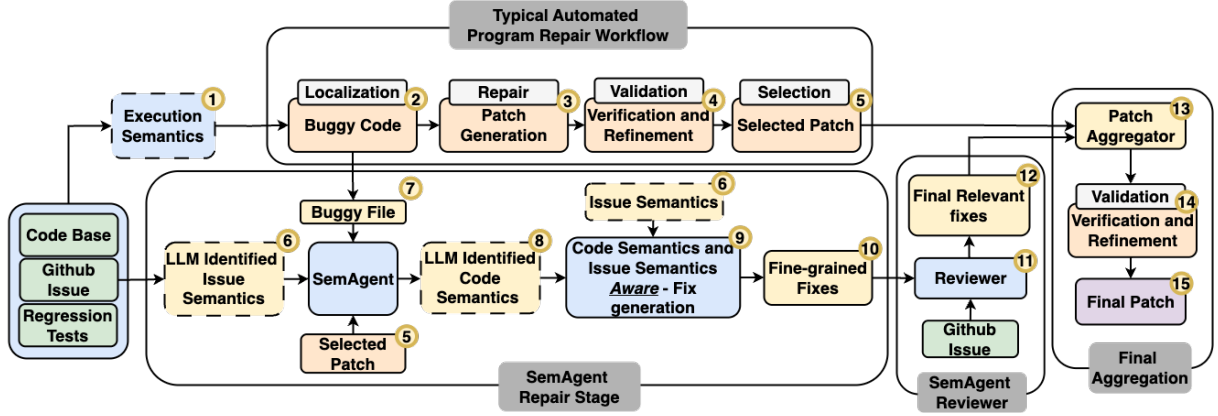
Typical Automated Program Repair Workflow

Localization
Buggy Code 2

Repair
Patch Generation 3

Validation
Verification and Refinement 4

Selection
Selected Patch 5

Execution Semantics 1

Code Base
Github Issue
Regression Tests

Buggy File 7

LLM Identified Issue Semantics 6

SemAgent

Selected Patch 5

LLM Identified Code Semantics 8

Issue Semantics 6

Code Semantics and Issue Semantics *Aware* - Fix generation 9

Fine-grained Fixes 10

SemAgent Repair Stage

Final Relevant fixes 12

Reviewer 11

Github Issue

SemAgent Reviewer

Patch Aggregator 13

Validation
Verification and Refinement 14

Final Patch 15

Final Aggregation